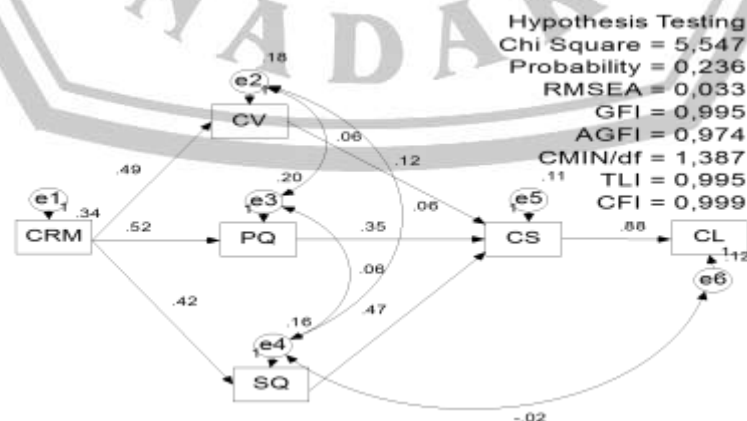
Hypothesis Testing
Chi Square = 5,547
Probability = 0,236
RMSEA = 0,033
GFI = 0,995
AGFI = 0,974
CMIN/df = 1,387
TLI = 0,995
CFI = 0,999

A D A

.18
e2
1
CV
.06
.12
.49
.20
.11
e1
1
.34
e3
1
.06
e5
1
CRM
.52
PQ
.35
CS
.88
CL
1
.12
e6
.42
.06
.16
.47
e4
1
SQ
-.02